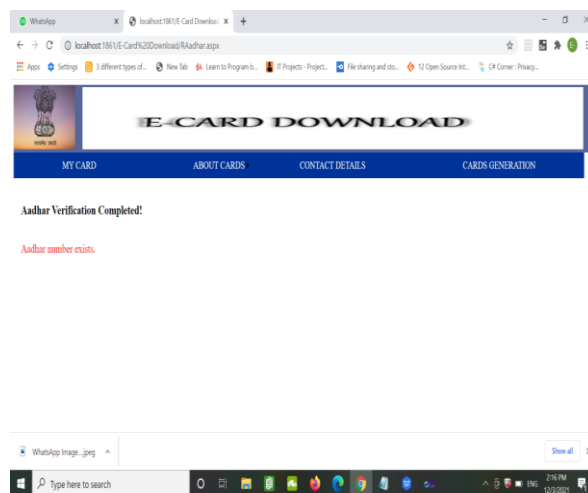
WhatsApp ×
localhost:1861/E-Card Downloa ×
+

localhost:1861/E-Card%20Download/RAadhar.aspx

Apps Settings 3 different types of... New Tab Learn to Program b... IT Projects - Project... File sharing and sto... 12 Open Source Int... C# Corner : Privacy...

सत्यमेव जयते

E-CARD DOWNLOAD

MY CARD ABOUT CARDS CONTACT DETAILS CARDS GENERATION

Aadhar Verification Completed!

Aadhar number exists.

WhatsApp Image....jpeg

Show all

Type here to search

ENG 2:16 PM 12/3/2021